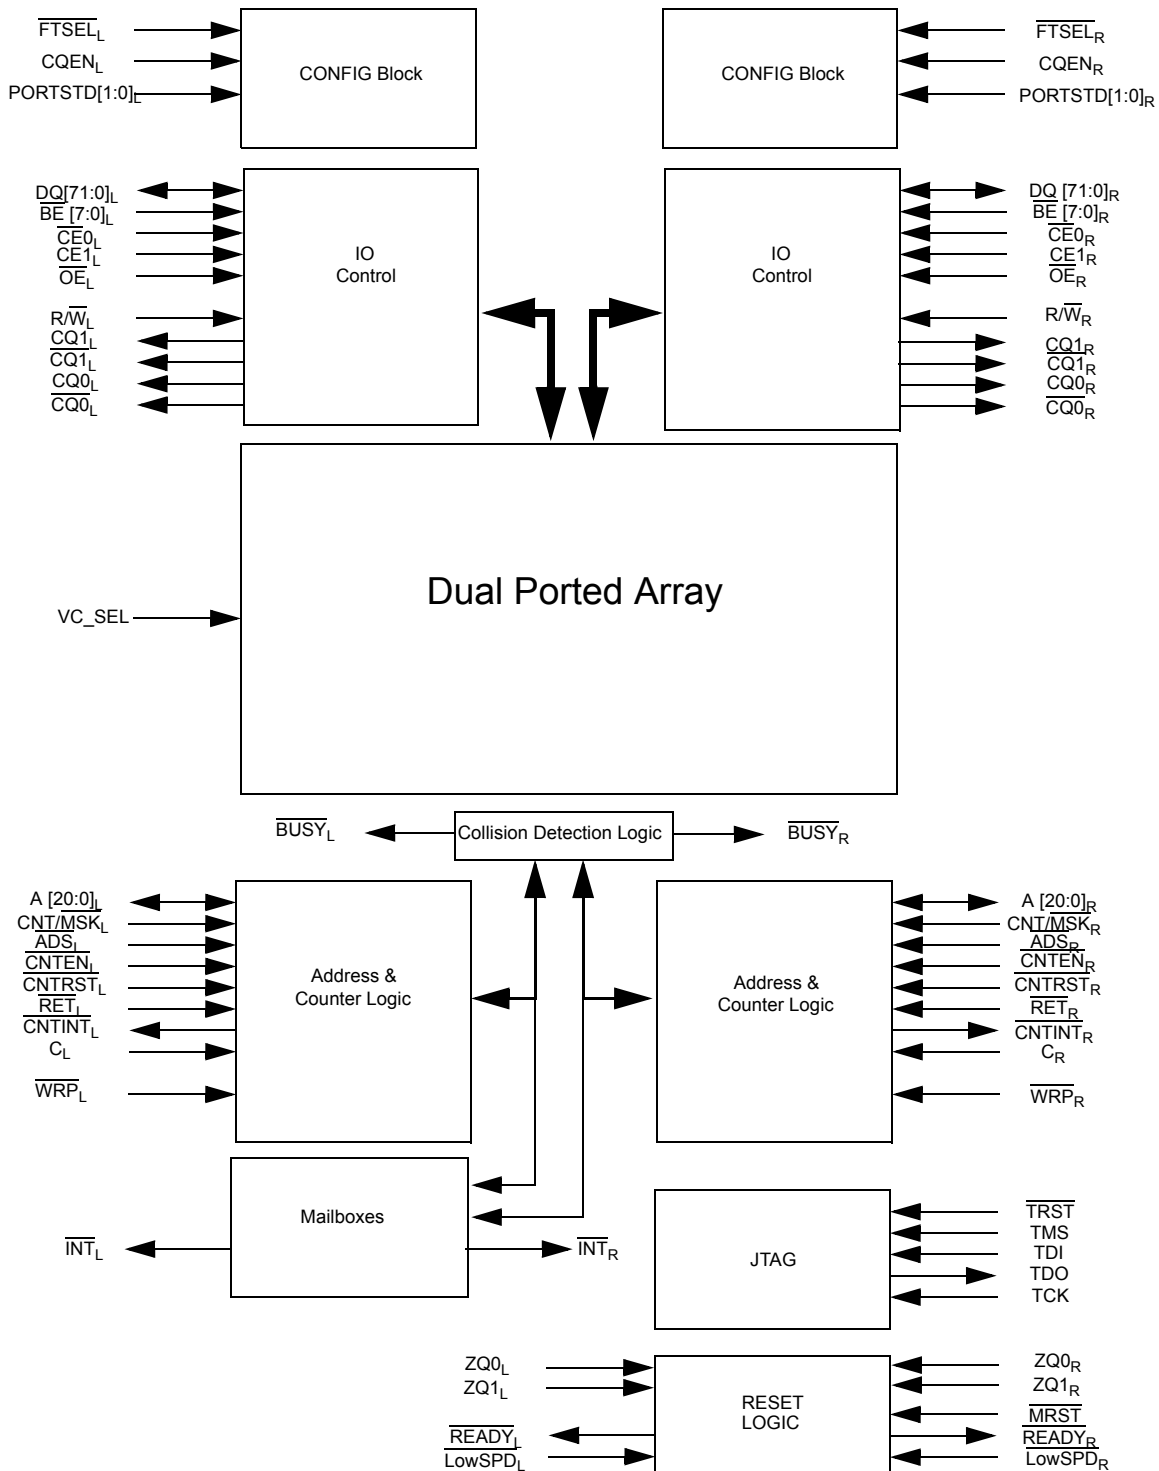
$\overline{FTSEL}_L$
$CQEN_L$
$PORTSTD[1:0]_L$

CONFIG Block

CONFIG Block

$\overline{FTSEL}_R$
$CQEN_R$
$PORTSTD[1:0]_R$

$DQ[71:0]_L$
$\overline{BE}\ [7:0]_L$
$\overline{CE0}_L$
$CE1_L$
$\overline{OE}_L$
$R/\overline{W}_L$
$CQ1_L$
$\overline{CQ1}_L$
$CQ0_L$
$\overline{CQ0}_L$

IO Control

IO Control

$DQ\ [71:0]_R$
$\overline{BE}\ [7:0]_R$
$\overline{CE0}_R$
$CE1_R$
$\overline{OE}_R$
$R/\overline{W}_R$
$CQ1_R$
$\overline{CQ1}_R$
$CQ0_R$
$\overline{CQ0}_R$

Dual Ported Array

VC_SEL

$\overline{BUSY}_L$

Collision Detection Logic

$\overline{BUSY}_R$

$A\ [20:0]_L$
$CNT/\overline{MSK}_L$
$\overline{ADS}_L$
$\overline{CNTEN}_L$
$\overline{CNTRST}_L$
$\overline{RET}_L$
$\overline{CNTINT}_L$
$C_L$
$\overline{WRP}_L$

Address & Counter Logic

Address & Counter Logic

$A\ [20:0]_R$
$CNT/\overline{MSK}_R$
$\overline{ADS}_R$
$\overline{CNTEN}_R$
$\overline{CNTRST}_R$
$\overline{RET}_R$
$\overline{CNTINT}_R$
$C_R$
$\overline{WRP}_R$

Mailboxes

$\overline{INT}_L$

$\overline{INT}_R$

JTAG

$\overline{TRST}$
TMS
TDI
TDO
TCK

$ZQ0_L$
$ZQ1_L$
$\overline{READY}_L$
$\overline{LowSPD}_L$

RESET LOGIC

$ZQ0_R$
$ZQ1_R$
$\overline{MRST}$
$\overline{READY}_R$
$\overline{LowSPD}_R$